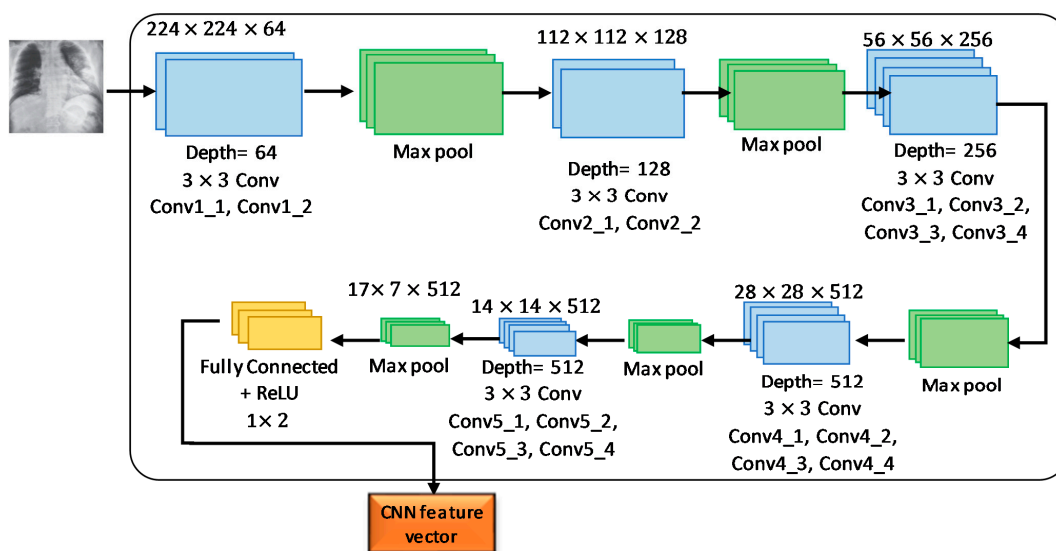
$224 \times 224 \times 64$

Depth= 64
$3 \times 3$ Conv
Conv1_1, Conv1_2

Max pool

$112 \times 112 \times 128$

Depth= 128
$3 \times 3$ Conv
Conv2_1, Conv2_2

Max pool

$56 \times 56 \times 256$

Depth= 256
$3 \times 3$ Conv
Conv3_1, Conv3_2, Conv3_3, Conv3_4

Max pool

$28 \times 28 \times 512$

Depth= 512
$3 \times 3$ Conv
Conv4_1, Conv4_2, Conv4_3, Conv4_4

Max pool

$14 \times 14 \times 512$

Depth= 512
$3 \times 3$ Conv
Conv5_1, Conv5_2, Conv5_3, Conv5_4

$17\times 7 \times 512$

Max pool

Fully Connected + ReLU
$1\times 2$

CNN feature vector